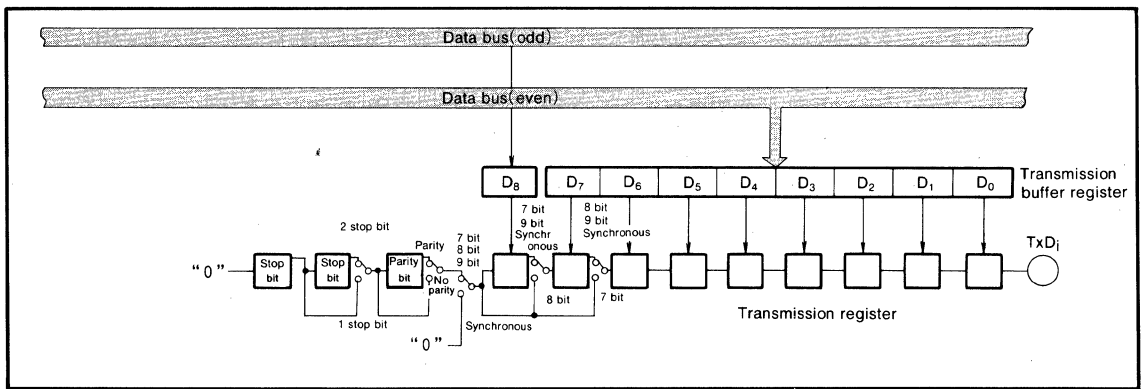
Data bus(odd)

Data bus(even)

$D_8$ $D_7$ $D_6$ $D_5$ $D_4$ $D_3$ $D_2$ $D_1$ $D_0$

Transmission buffer register

7 bit
9 bit
Synchr onous

8 bit
9 bit
Synchronous

2 stop bit

Parity
No parity

7 bit
8 bit
9 bit

"0"

Stop bit

Stop bit

Parity bit

1 stop bit

Synchronous

"0"

8 bit

7 bit

$TxD_i$

Transmission register